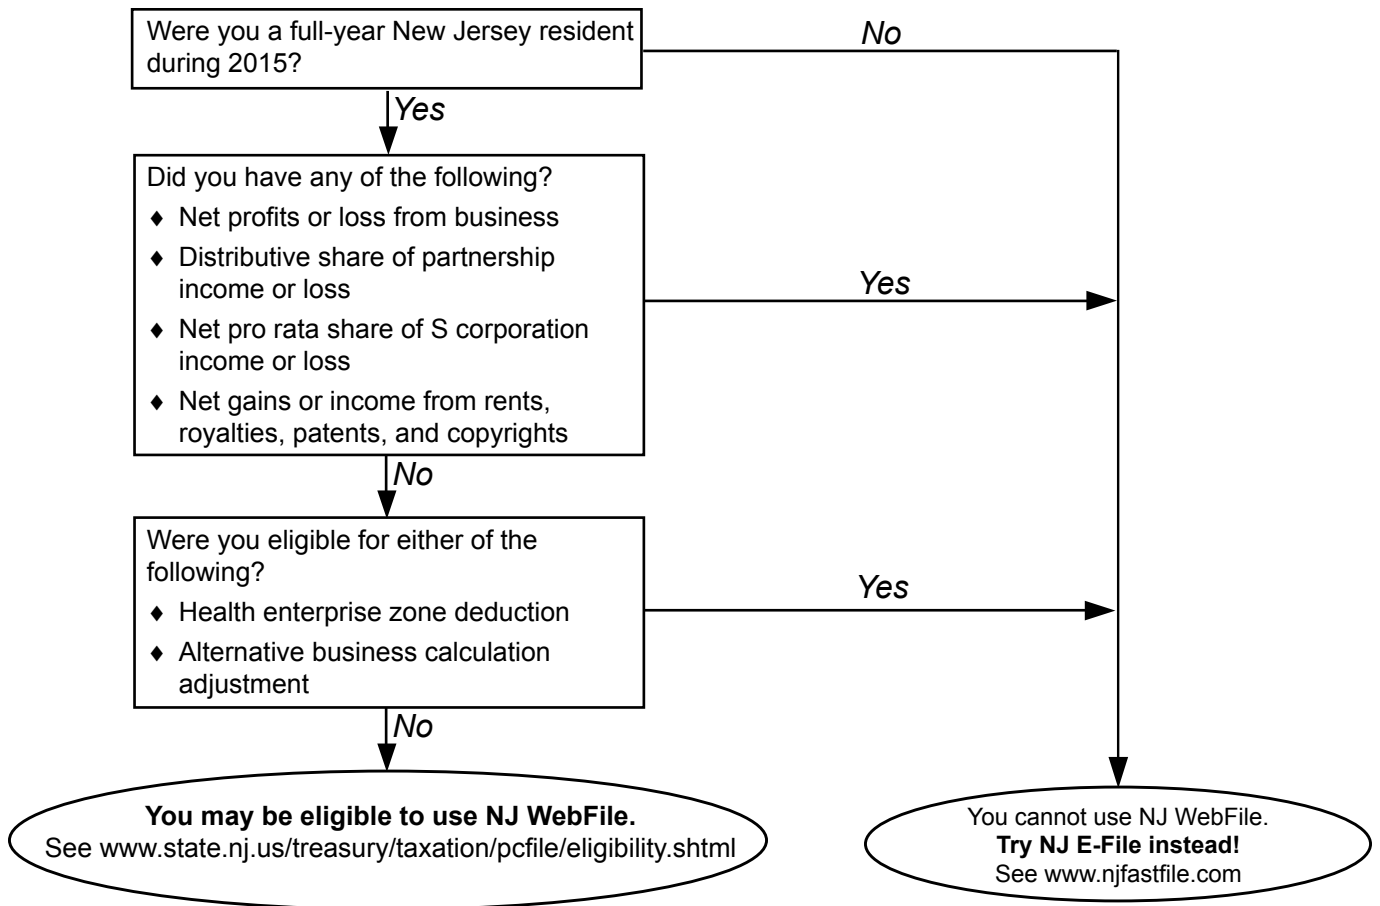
Were you a full-year New Jersey resident during 2015?

No

Yes

Did you have any of the following?
♦ Net profits or loss from business
♦ Distributive share of partnership income or loss
♦ Net pro rata share of S corporation income or loss
♦ Net gains or income from rents, royalties, patents, and copyrights

Yes

No

Were you eligible for either of the following?
♦ Health enterprise zone deduction
♦ Alternative business calculation adjustment

Yes

No

**You may be eligible to use NJ WebFile.**
See www.state.nj.us/treasury/taxation/pcfile/eligibility.shtml

You cannot use NJ WebFile.
**Try NJ E-File instead!**
See www.njfastfile.com